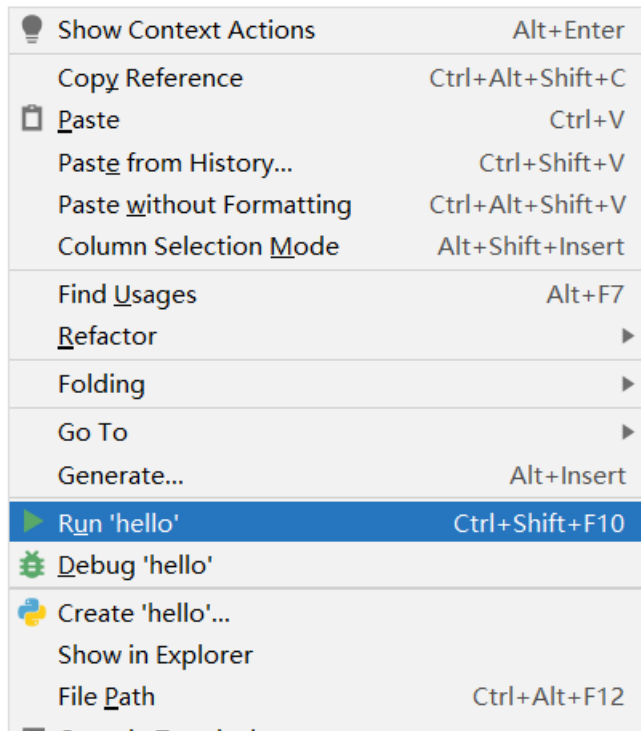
Show Context Actions Alt+Enter

Copy Reference Ctrl+Alt+Shift+C
Paste Ctrl+V
Paste from History... Ctrl+Shift+V
Paste without Formatting Ctrl+Alt+Shift+V
Column Selection Mode Alt+Shift+Insert

Find Usages Alt+F7
Refactor

Folding

Go To
Generate... Alt+Insert

Run 'hello' Ctrl+Shift+F10
Debug 'hello'

Create 'hello'...
Show in Explorer
File Path Ctrl+Alt+F12
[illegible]